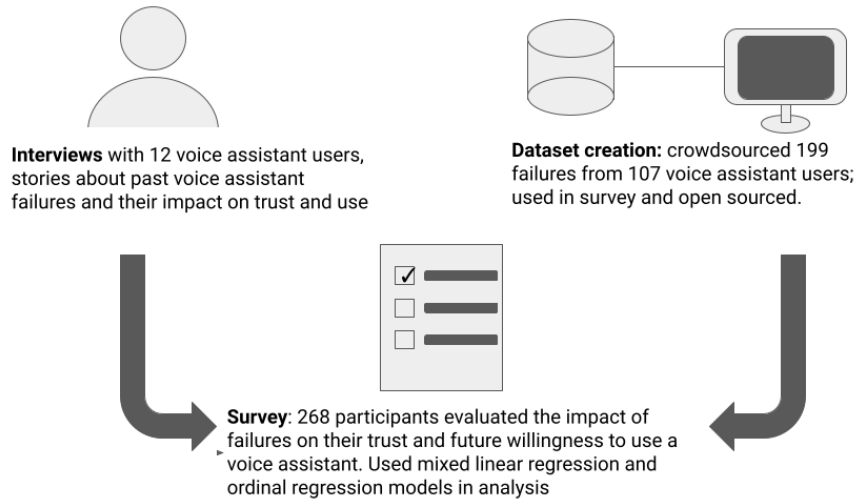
Interviews with 12 voice assistant users, stories about past voice assistant failures and their impact on trust and use

Dataset creation: crowdsourced 199 failures from 107 voice assistant users; used in survey and open sourced.

Survey: 268 participants evaluated the impact of failures on their trust and future willingness to use a voice assistant. Used mixed linear regression and ordinal regression models in analysis